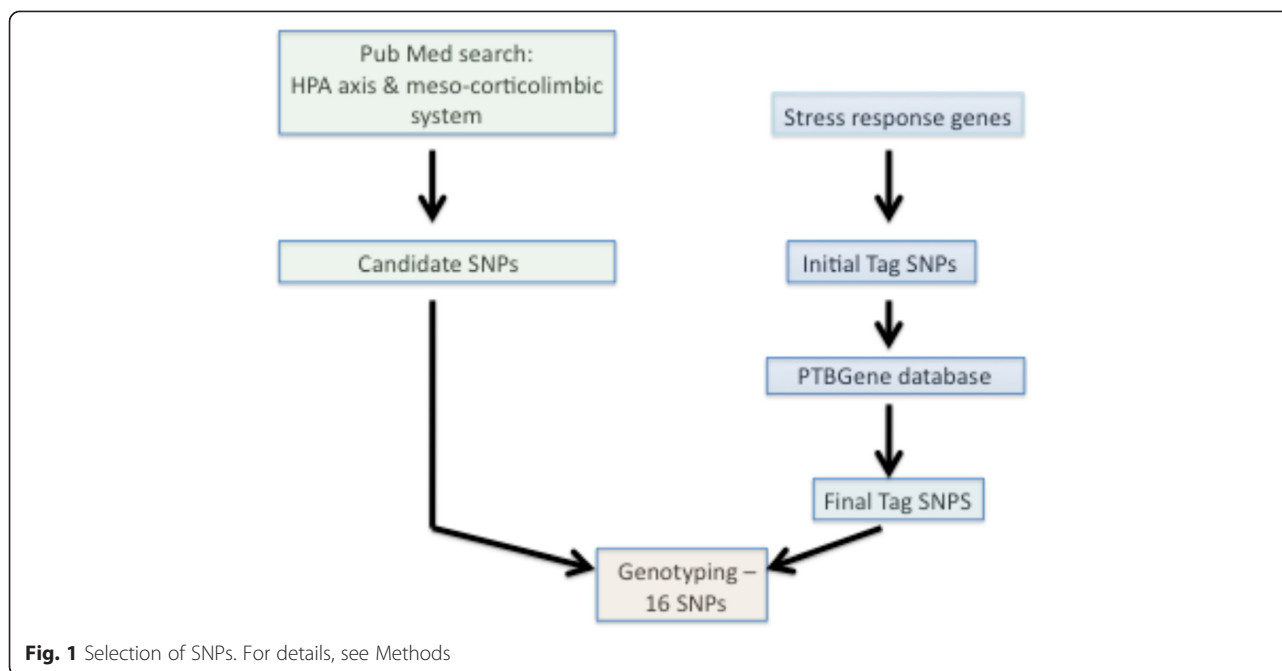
Pub Med search: HPA axis & meso-corticolimbic system

Stress response genes

Candidate SNPs

Initial Tag SNPs

PTBGene database

Final Tag SNPS

Genotyping – 16 SNPs

**Fig. 1** Selection of SNPs. For details, see Methods